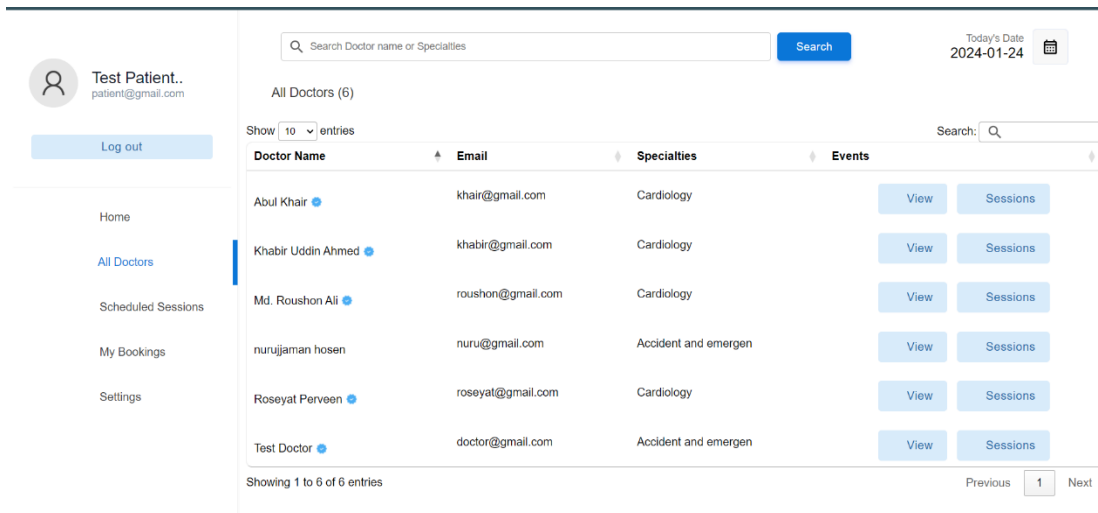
Test Patient..
patient@gmail.com

Log out

Home

All Doctors

Scheduled Sessions

My Bookings

Settings

Search Doctor name or Specialties

Search

Today's Date
2024-01-24

All Doctors (6)

Show 10 entries

Search:

| Doctor Name | Email | Specialties | Events |
|---|---|---|---|
| Abul Khair | khair@gmail.com | Cardiology | View Sessions |
| Khabir Uddin Ahmed | khabir@gmail.com | Cardiology | View Sessions |
| Md. Roushon Ali | roushon@gmail.com | Cardiology | View Sessions |
| nurujjaman hosen | nuru@gmail.com | Accident and emergen | View Sessions |
| Roseyat Perveen | roseyat@gmail.com | Cardiology | View Sessions |
| Test Doctor | doctor@gmail.com | Accident and emergen | View Sessions |

Showing 1 to 6 of 6 entries

Previous 1 Next